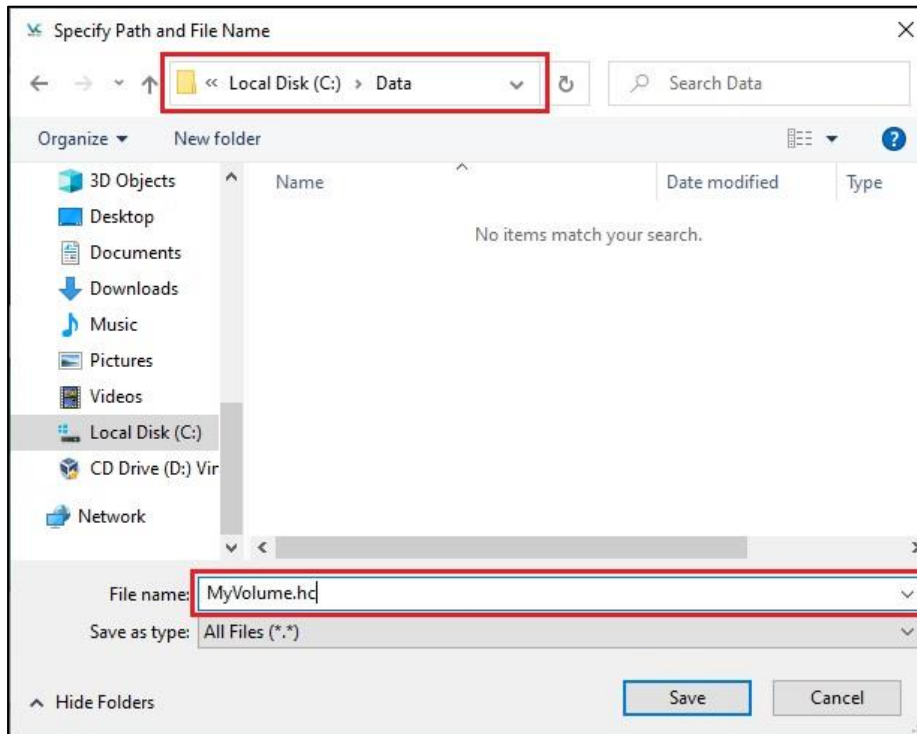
Specify Path and File Name

« Local Disk (C:) › Data

Search Data

Organize ▾ New folder

3D Objects
Desktop
Documents
Downloads
Music
Pictures
Videos
Local Disk (C:)
CD Drive (D:) Vir
Network

Name Date modified Type

No items match your search.

File name: MyVolume.hc

Save as type: All Files (*.*)

Hide Folders

Save Cancel